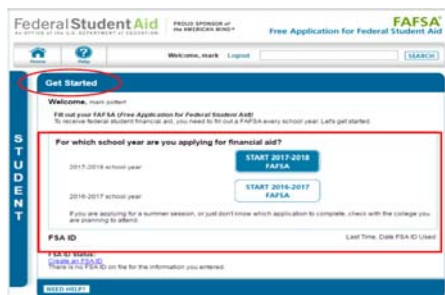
Federal Student Aid
AN OFFICE of the U.S. DEPARTMENT of EDUCATION
PROUD SPONSOR of the AMERICAN MIND®
FAFSA®
Free Application for Federal Student Aid

Home
Help
Welcome, mark Logout
SEARCH

S
T
U
D
E
N
T

Get Started

Welcome, mark potter!

Fill out your FAFSA (Free Application for Federal Student Aid)
To receive federal student financial aid, you need to fill out a FAFSA every school year. Let's get started.

For which school year are you applying for financial aid?

2017-2018 school year
START 2017-2018 FAFSA

2016-2017 school year
START 2016-2017 FAFSA

If you are applying for a summer session, or just don't know which application to complete, check with the college you are planning to attend.

FSA ID
Last Time, Date FSA ID Used

FSA ID Status:
Create an FSA ID
There is no FSA ID on file for the information you entered.

NEED HELP?